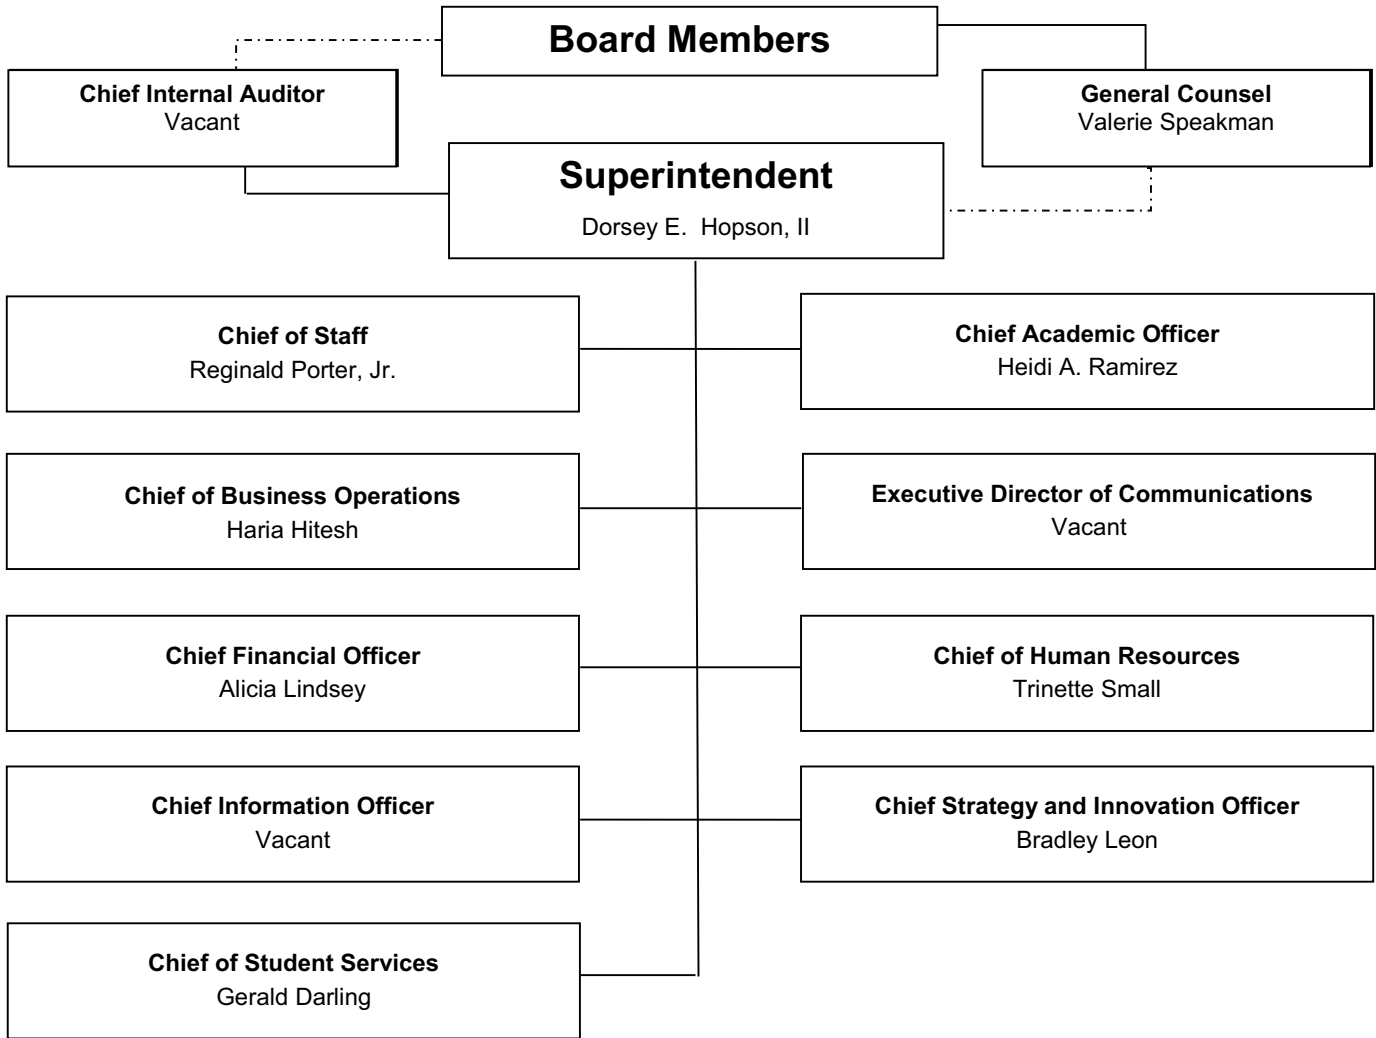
Board Members

Chief Internal Auditor
Vacant

General Counsel
Valerie Speakman

Superintendent
Dorsey E. Hopson, II

Chief of Staff
Reginald Porter, Jr.

Chief Academic Officer
Heidi A. Ramirez

Chief of Business Operations
Haria Hitesh

Executive Director of Communications
Vacant

Chief Financial Officer
Alicia Lindsey

Chief of Human Resources
Trinette Small

Chief Information Officer
Vacant

Chief Strategy and Innovation Officer
Bradley Leon

Chief of Student Services
Gerald Darling